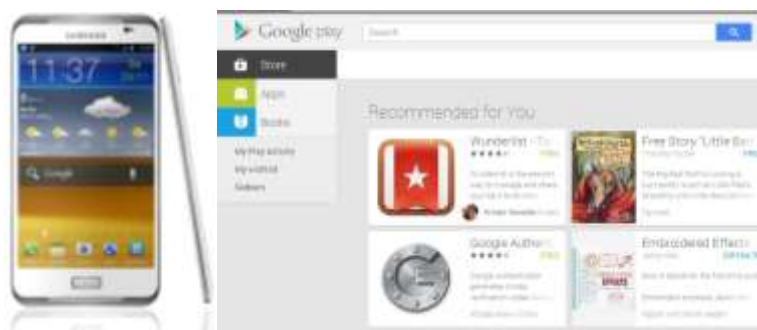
SAMSUNG

11:37

Google

Google play

Search

Store

Apps

Books

My Play activity

My wishlist

Gallery

Recommended for You

Wunderlist - To

FREE

Free Story "Little Bo

Google Authent

FREE

Embroidered Effect